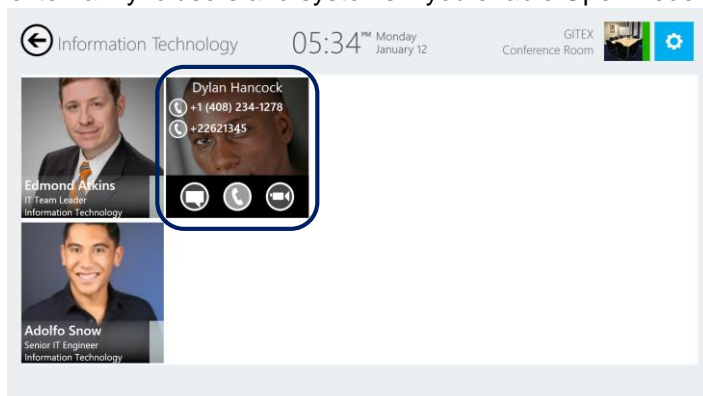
Information Technology

05:34 PM Monday January 12

GITEX Conference Room

Edmond Atkins
IT Team Leader
Information Technology

Dylan Hancock
+1 (408) 234-1278
+22621345

Adolfo Snow
Senior IT Engineer
Information Technology